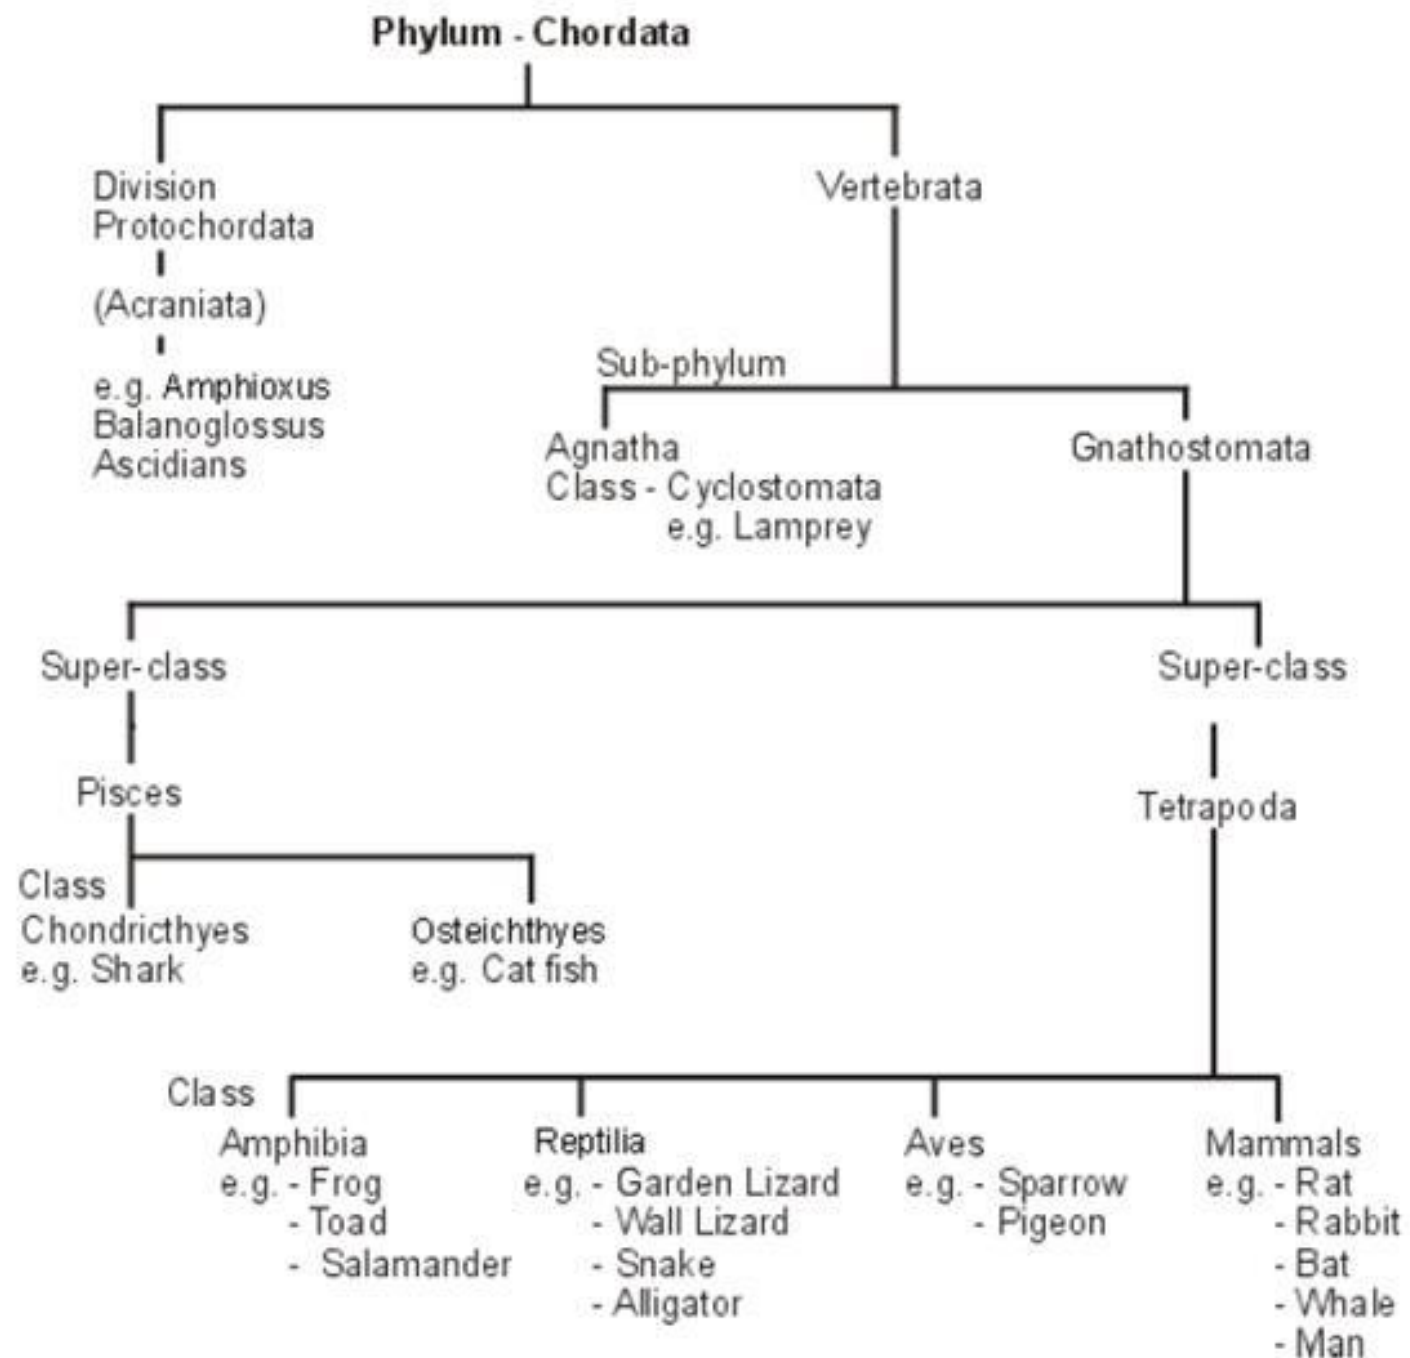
Phylum - Chordata

Division
Protochordata

(Acraniata)

e.g. Amphioxus
Balanoglossus
Ascidians

Vertebrata

Sub-phylum

Agnatha
Class - Cyclostomata
e.g. Lamprey

Gnathostomata

Super-class

Pisces

Class
Chondricthyes
e.g. Shark

Osteichthyes
e.g. Cat fish

Super-class

Tetrapoda

Class

Amphibia
e.g. - Frog
- Toad
- Salamander

Reptilia
e.g. - Garden Lizard
- Wall Lizard
- Snake
- Alligator

Aves
e.g. - Sparrow
- Pigeon

Mammals
e.g. - Rat
- Rabbit
- Bat
- Whale
- Man